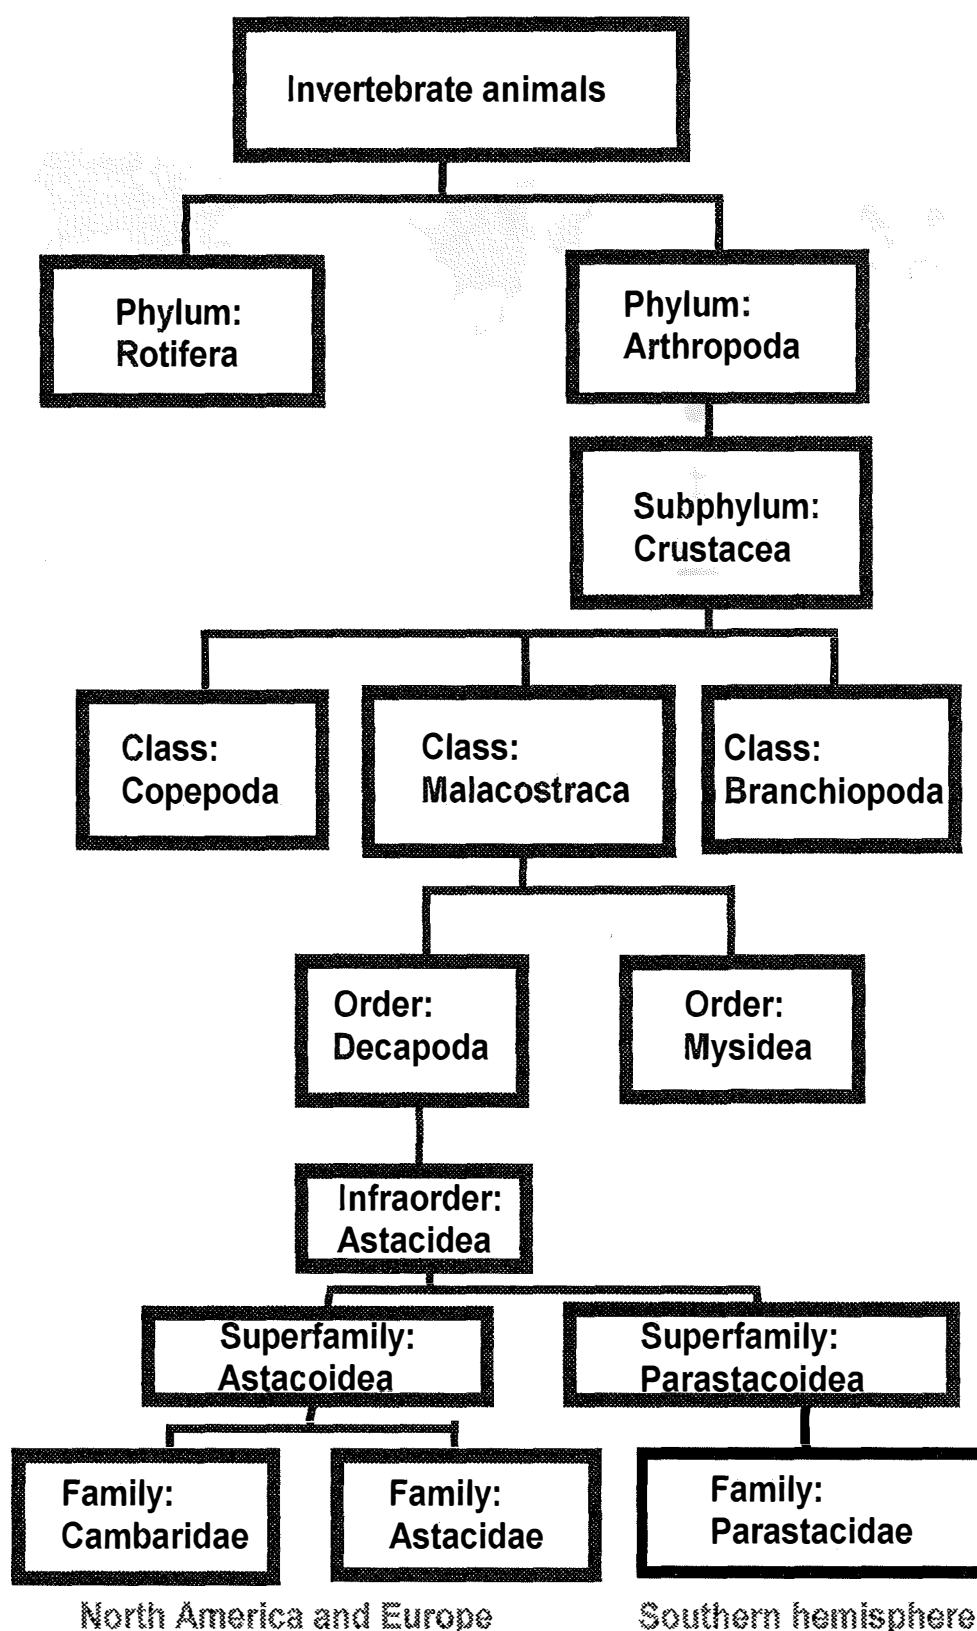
Invertebrate animals

Phylum: Rotifera

Phylum: Arthropoda

Subphylum: Crustacea

Class: Copepoda

Class: Malacostraca

Class: Branchiopoda

Order: Decapoda

Order: Mysidea

Infraorder: Astacidea

Superfamily: Astacoidea

Superfamily: Parastacoidea

Family: Cambaridae

Family: Astacidae

Family: Parastacidae

North America and Europe

Southern hemisphere